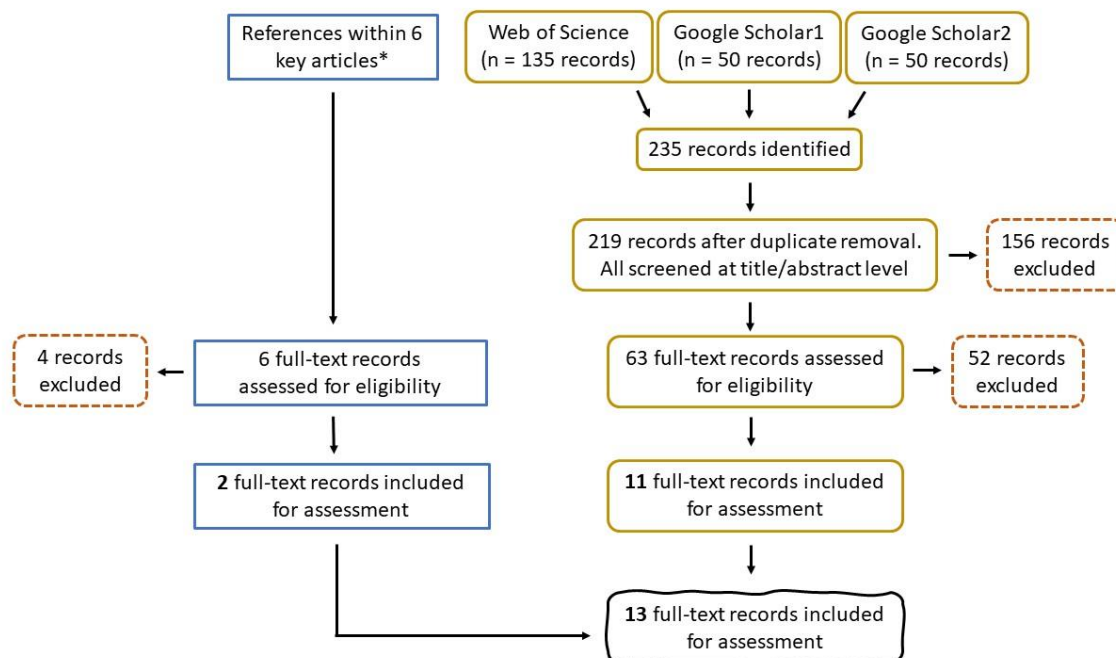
References within 6 key articles*

Web of Science (n = 135 records)

Google Scholar1 (n = 50 records)

Google Scholar2 (n = 50 records)

235 records identified

219 records after duplicate removal. All screened at title/abstract level

156 records excluded

4 records excluded

6 full-text records assessed for eligibility

63 full-text records assessed for eligibility

52 records excluded

2 full-text records included for assessment

11 full-text records included for assessment

13 full-text records included for assessment